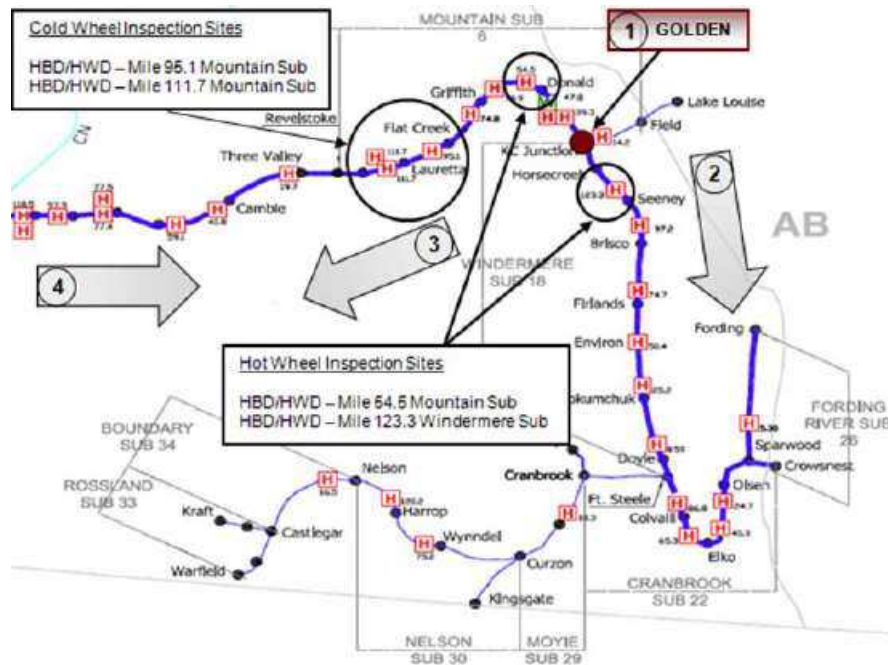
Cold Wheel Inspection Sites

HBD/HWD – Mile 95.1 Mountain Sub
HBD/HWD – Mile 111.7 Mountain Sub

MOUNTAIN SUB
6

1 GOLDEN

Griffith
Donald
Lake Louise
Field
Revelstoke
Flat Creek
Lauretta
KC Junction
Horsecreek
Seeney
Three Valley
Camble
CN
2
AB
3
WINDERMERE
SUB 18
Brisco
4
Fairlands
Environ
Fording
Hot Wheel Inspection Sites

HBD/HWD – Mile 54.6 Mountain Sub
HBD/HWD – Mile 123.3 Windermere Sub

Skumchuk
FORDING
RIVER SUB
26
BOUNDARY
SUB 34
Sparwood
Crowsnest
Doyle
Nelson
Cranbrook
ROSSLAND
SUB 33
Olsen
Harrop
Ft. Steele
Kraft
Colvalli
Castlegar
Elko
Wynndel
Warfield
Curzon
CRANBROOK
SUB 22
Kingsgate
NELSON
SUB 30
MOYIE
SUB 29